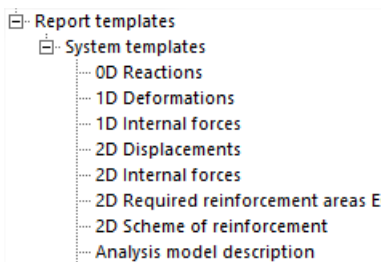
Report templates
System templates
0D Reactions
1D Deformations
1D Internal forces
2D Displacements
2D Internal forces
2D Required reinforcement areas E
2D Scheme of reinforcement
Analysis model description